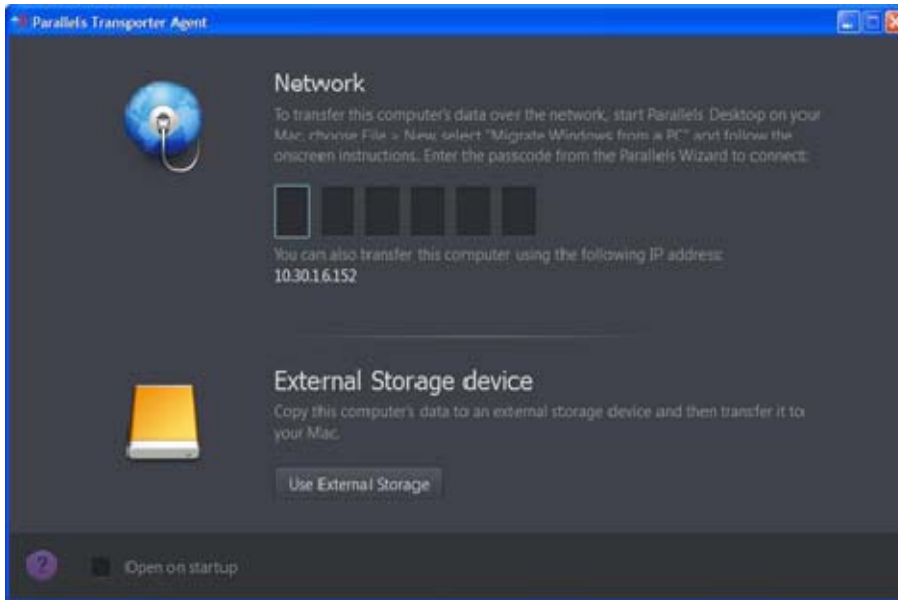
Parallels Transporter Agent

Network

To transfer this computer's data over the network, start Parallels Desktop on your Mac, choose File > New, select "Migrate Windows from a PC" and follow the onscreen instructions. Enter the passcode from the Parallels Wizard to connect:

You can also transfer this computer using the following IP address:
10.30.16.152

External Storage device

Copy this computer's data to an external storage device and then transfer it to your Mac.

Use External Storage

?

Open on startup